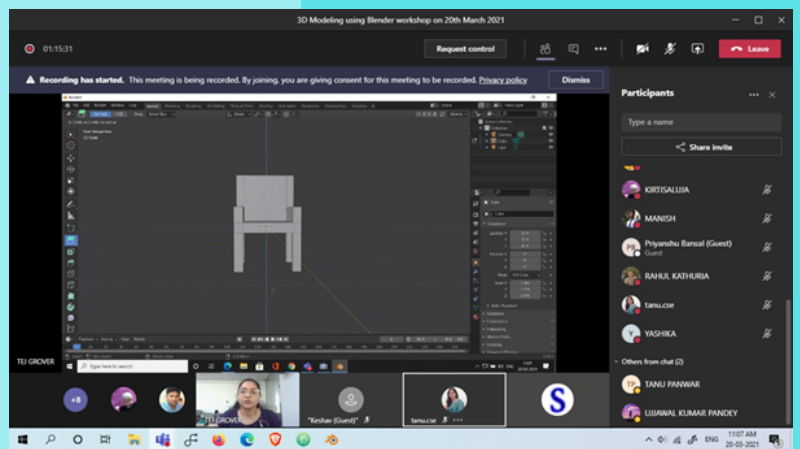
3D Modeling using Blender workshop on 20th March 2021

01:15:31

Request control

Leave

Recording has started. This meeting is being recorded. By joining, you are giving consent for this meeting to be recorded. Privacy policy

Dismiss

Participants

Type a name

Share invite

KIRTISALUJA

MANISH

Priyanshu Bansal (Guest)
Guest

RAHUL KATHURIA

tanu.cse

YASHIKA

Others from chat (2)

TANU PANWAR

UJJAWAL KUMAR PANDEY

TEJ GROVER

+8

TEJ GROVER

"Keshav (Guest)"

tanu.cse

S

Type here to search

ENG

11:07 AM
20-03-2021